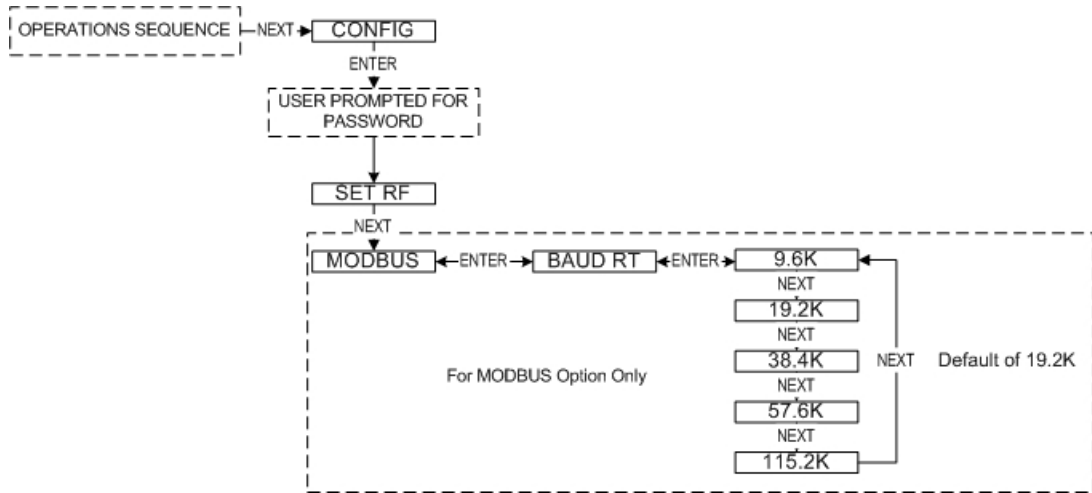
OPERATIONS SEQUENCE NEXT CONFIG

ENTER

USER PROMPTED FOR PASSWORD

SET RF

NEXT

MODBUS ENTER BAUD RT ENTER 9.6K

NEXT

19.2K

NEXT

38.4K

NEXT

57.6K

NEXT

115.2K

NEXT

Default of 19.2K

For MODBUS Option Only